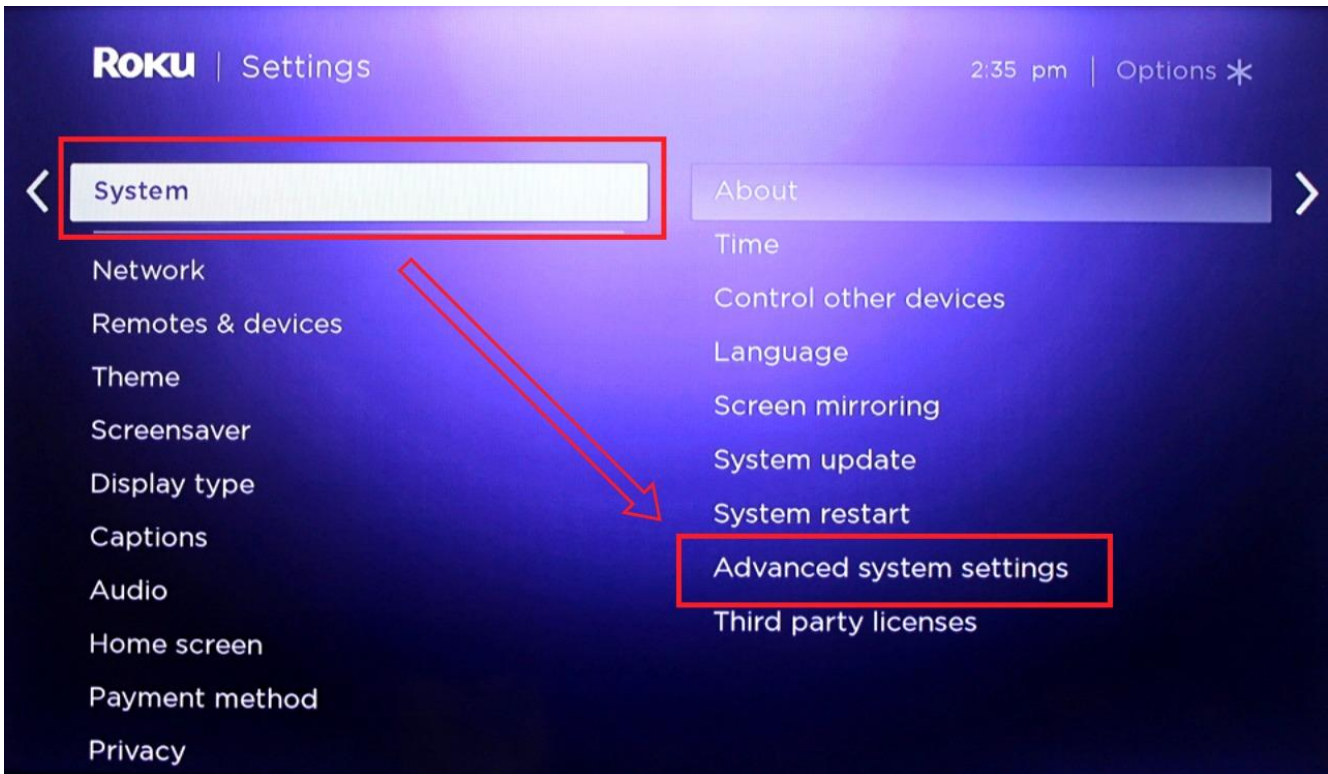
Roku | Settings

2:35 pm | Options *

System
Network
Remotes & devices
Theme
Screensaver
Display type
Captions
Audio
Home screen
Payment method
Privacy

About
Time
Control other devices
Language
Screen mirroring
System update
System restart
Advanced system settings
Third party licenses